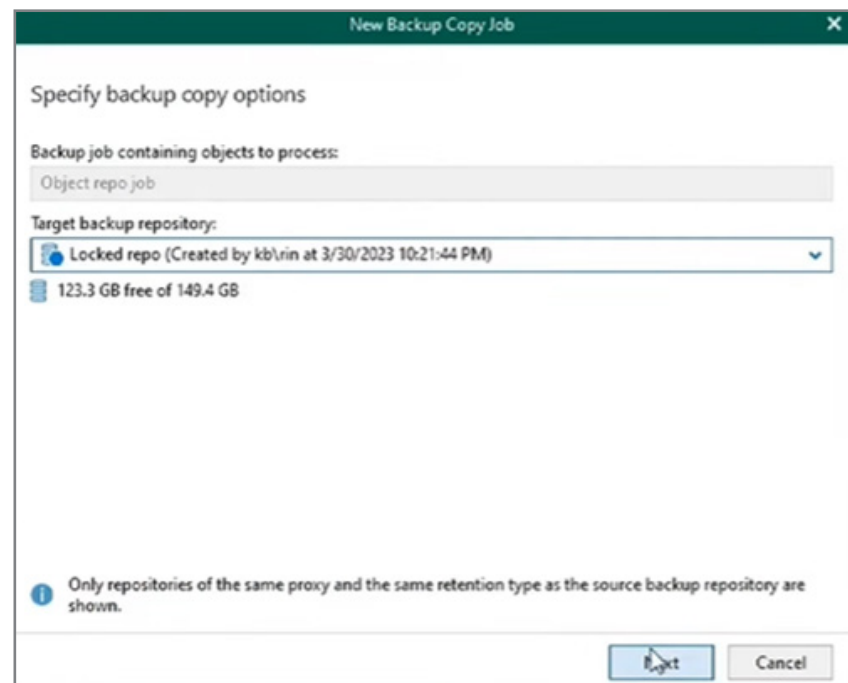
New Backup Copy Job

Specify backup copy options

Backup job containing objects to process:

Object repo job

Target backup repository:

Locked repo (Created by kb\rin at 3/30/2023 10:21:44 PM)

123.3 GB free of 149.4 GB

Only repositories of the same proxy and the same retention type as the source backup repository are shown.

N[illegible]xt

Cancel